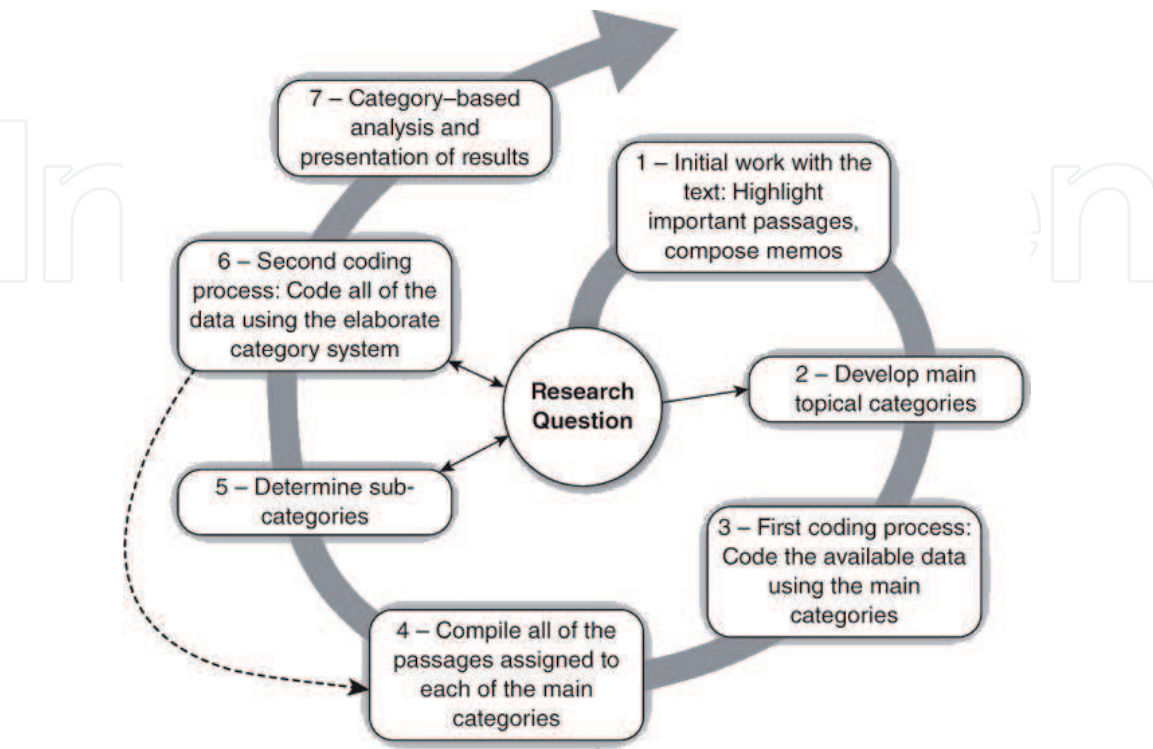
7 – Category–based analysis and presentation of results

1 – Initial work with the text: Highlight important passages, compose memos

6 – Second coding process: Code all of the data using the elaborate category system

Research Question

2 – Develop main topical categories

5 – Determine sub-categories

3 – First coding process: Code the available data using the main categories

4 – Compile all of the passages assigned to each of the main categories